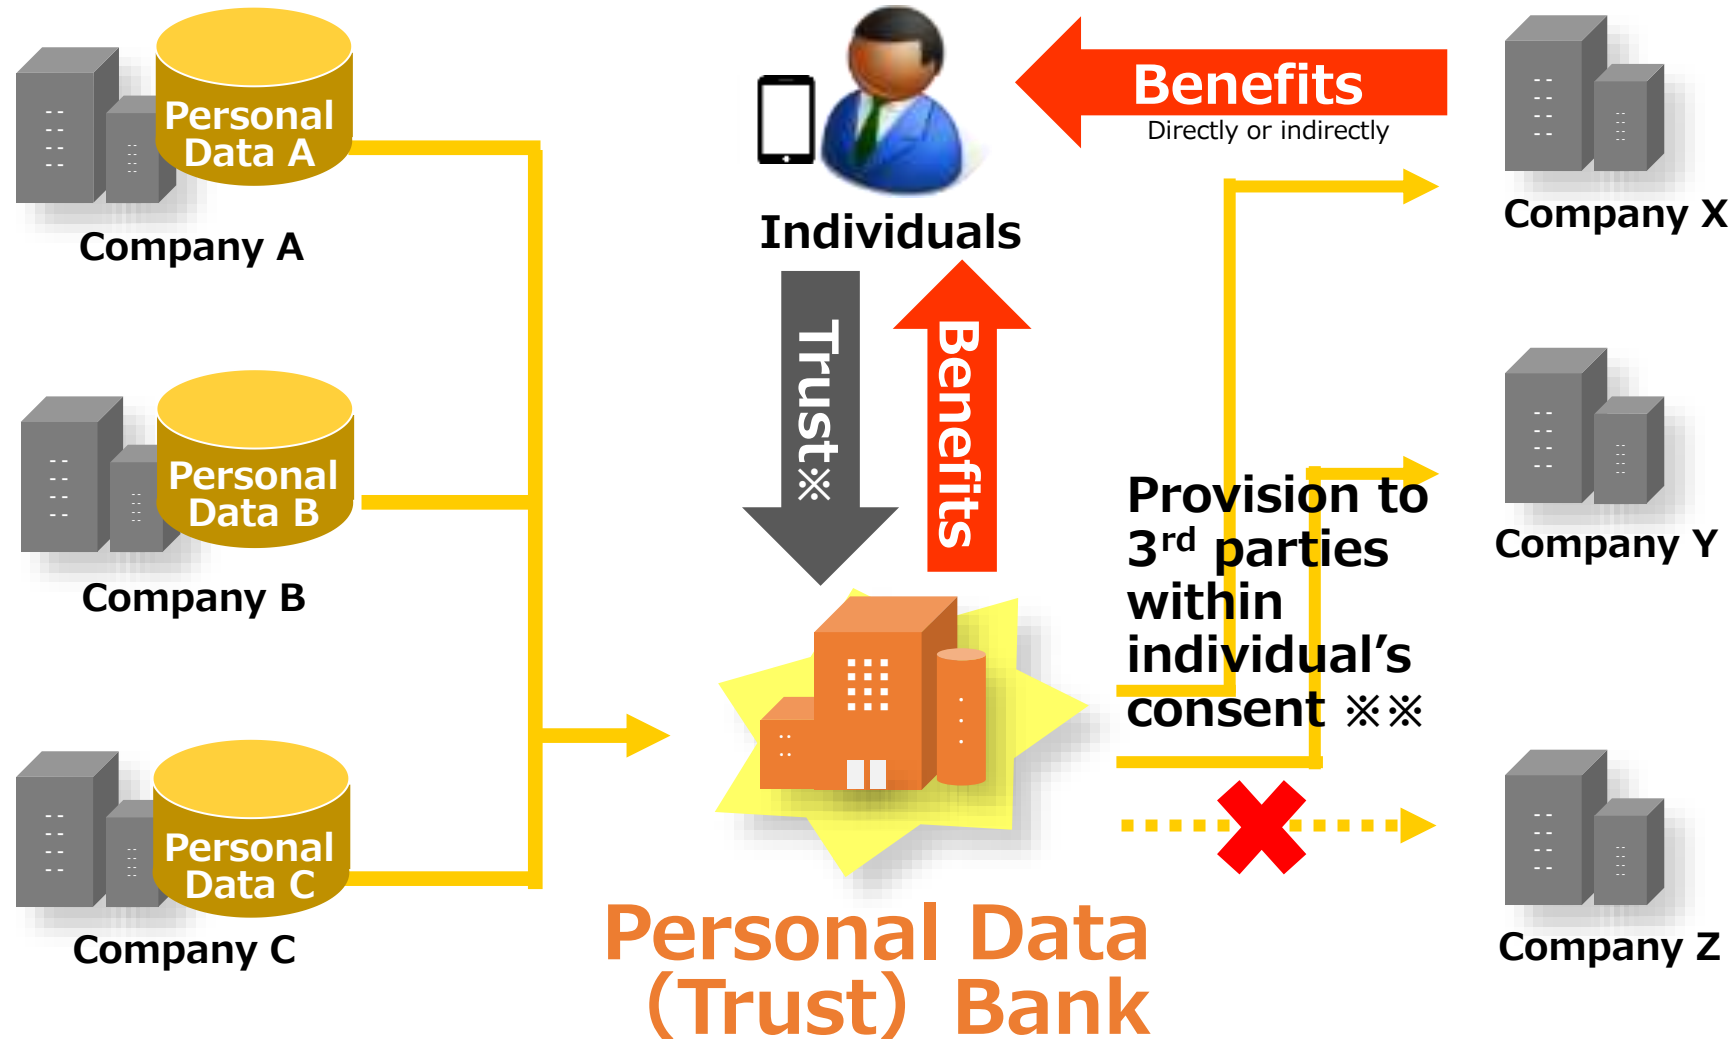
Personal Data A

Company A

Personal Data B

Company B

Personal Data C

Company C

Individuals

Benefits

Directly or indirectly

Trust※

Benefits

Company X

Company Y

Company Z

Provision to 3$^{rd}$ parties within individual’s consent ※※

Personal Data (Trust) Bank